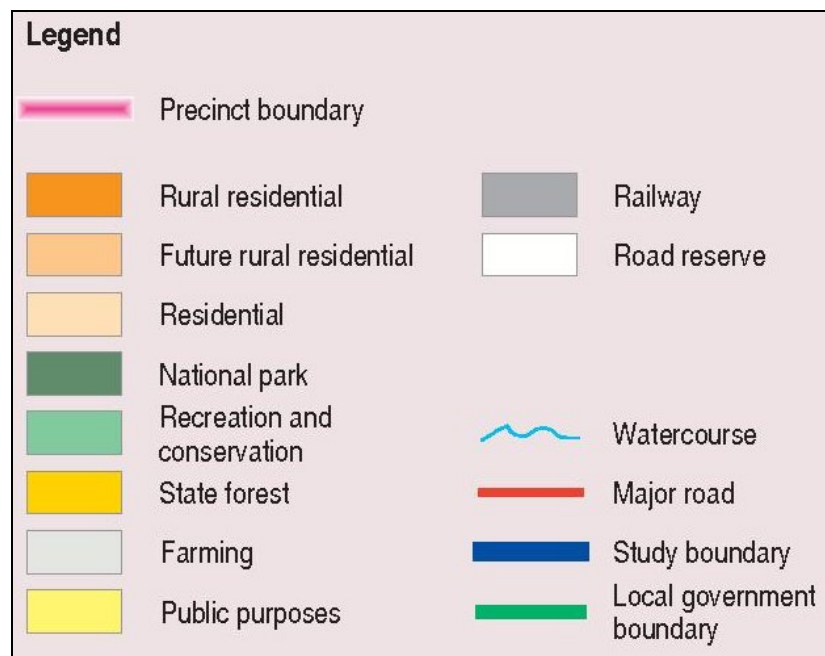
Legend

Precinct boundary

Rural residential

Future rural residential

Residential

National park

Recreation and conservation

State forest

Farming

Public purposes

Railway

Road reserve

Watercourse

Major road

Study boundary

Local government boundary